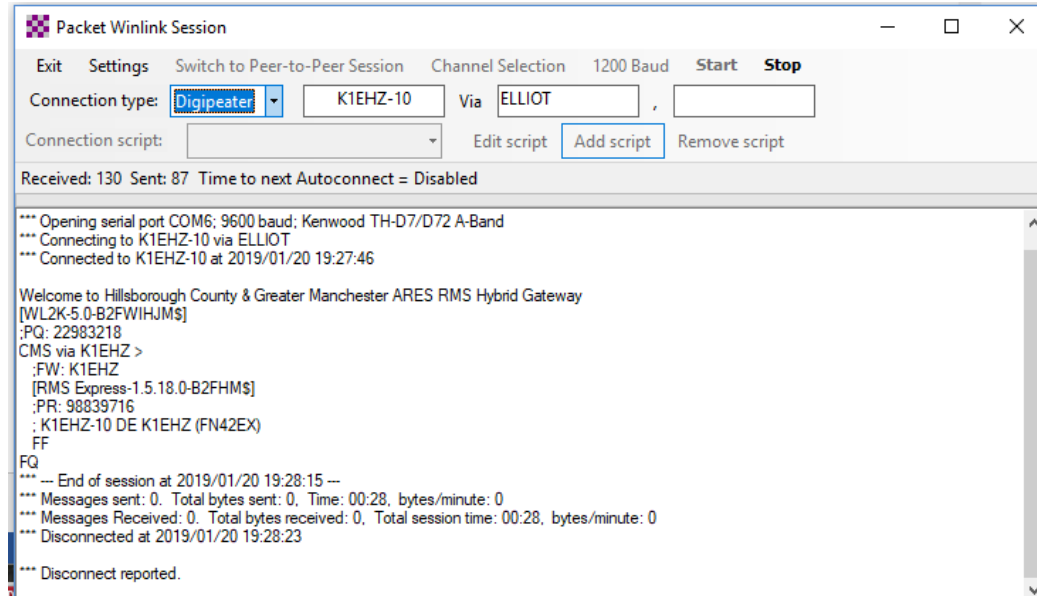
Packet Winlink Session

Exit Settings Switch to Peer-to-Peer Session Channel Selection 1200 Baud Start Stop

Connection type: Digipeater K1EHZ-10 Via ELLIOT ,

Connection script: Edit script Add script Remove script

Received: 130 Sent: 87 Time to next Autoconnect = Disabled

*** Opening serial port COM6; 9600 baud; Kenwood TH-D7/D72 A-Band
*** Connecting to K1EHZ-10 via ELLIOT
*** Connected to K1EHZ-10 at 2019/01/20 19:27:46

Welcome to Hillsborough County & Greater Manchester ARES RMS Hybrid Gateway
[WL2K-5.0-B2FWIHJM$]
;PQ: 22983218
CMS via K1EHZ >
;FW: K1EHZ
[RMS Express-1.5.18.0-B2FHM$]
;PR: 98839716
; K1EHZ-10 DE K1EHZ (FN42EX)
FF
FQ
*** --- End of session at 2019/01/20 19:28:15 ---
*** Messages sent: 0. Total bytes sent: 0, Time: 00:28, bytes/minute: 0
*** Messages Received: 0. Total bytes received: 0, Total session time: 00:28, bytes/minute: 0
*** Disconnected at 2019/01/20 19:28:23

*** Disconnect reported.